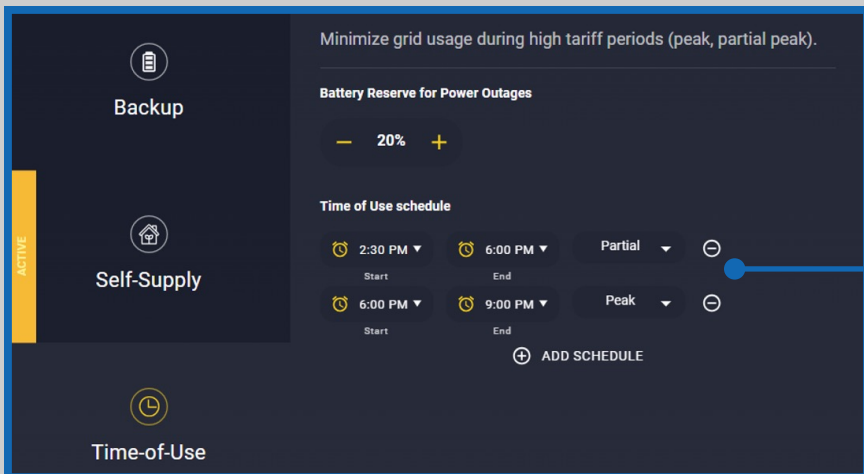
Backup

ACTIVE

Self-Supply

Time-of-Use

Minimize grid usage during high tariff periods (peak, partial peak).

Battery Reserve for Power Outages

– 20% +

Time of Use schedule

2:30 PM ▾ Start
6:00 PM ▾ End
Partial ▾

6:00 PM ▾ Start
9:00 PM ▾ End
Peak ▾

ADD SCHEDULE